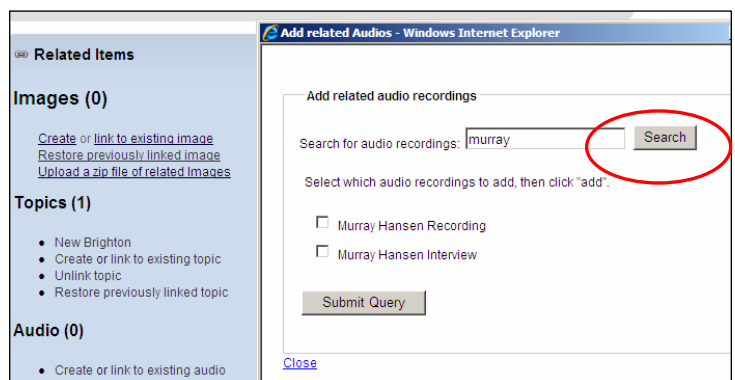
Related Items

Images (0)

Create or link to existing image
Restore previously linked image
Upload a zip file of related Images

Topics (1)

- New Brighton
- Create or link to existing topic
- Unlink topic
- Restore previously linked topic

Audio (0)

- Create or link to existing audio

Add related Audios - Windows Internet Explorer

Add related audio recordings

Search for audio recordings: murray Search

Select which audio recordings to add, then click "add".

☐ Murray Hansen Recording
☐ Murray Hansen Interview

Submit Query

Close